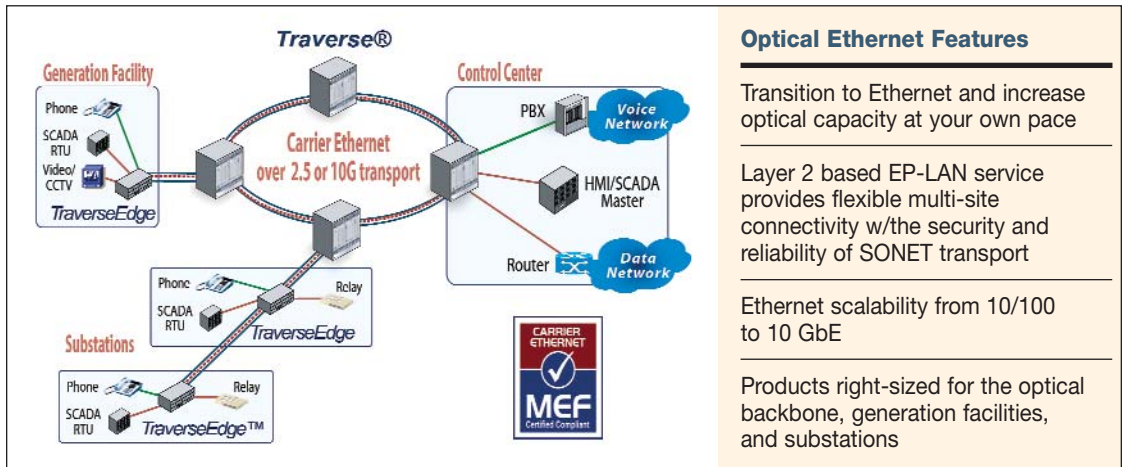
Traverse®

Generation Facility

Phone

SCADA RTU

Video/ CCTV

TraverseEdge

Carrier Ethernet over 2.5 or 10G transport

Control Center

PBX

Voice Network

HMI/SCADA Master

Router

Data Network

Phone

Relay

SCADA RTU

TraverseEdge

Substations

Phone

Relay

SCADA RTU

TraverseEdge™

CARRIER ETHERNET

MEF

Certified Compliant

Optical Ethernet Features

Transition to Ethernet and increase optical capacity at your own pace

Layer 2 based EP-LAN service provides flexible multi-site connectivity w/the security and reliability of SONET transport

Ethernet scalability from 10/100 to 10 GbE

Products right-sized for the optical backbone, generation facilities, and substations